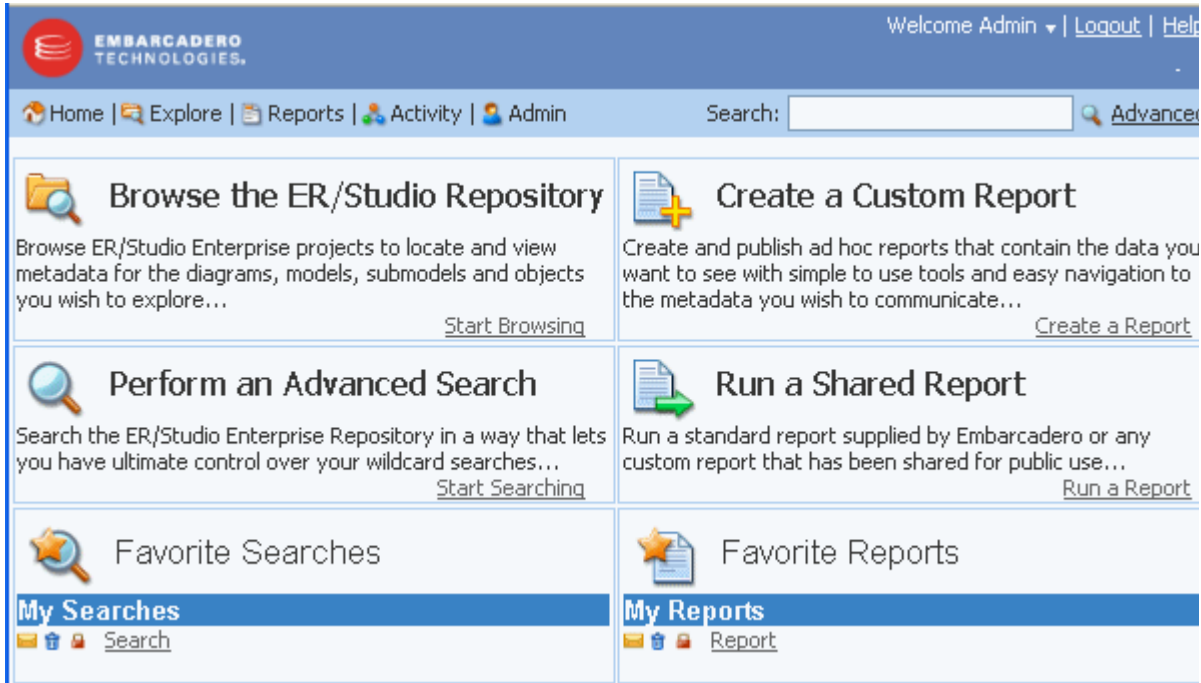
EMBARCADERO TECHNOLOGIES.

Welcome Admin | Logout | Help

Home | Explore | Reports | Activity | Admin

Search: Advanced

Browse the ER/Studio Repository

Browse ER/Studio Enterprise projects to locate and view metadata for the diagrams, models, submodels and objects you wish to explore…

Start Browsing

Create a Custom Report

Create and publish ad hoc reports that contain the data you want to see with simple to use tools and easy navigation to the metadata you wish to communicate…

Create a Report

Perform an Advanced Search

Search the ER/Studio Enterprise Repository in a way that lets you have ultimate control over your wildcard searches…

Start Searching

Run a Shared Report

Run a standard report supplied by Embarcadero or any custom report that has been shared for public use…

Run a Report

Favorite Searches

My Searches

Search

Favorite Reports

My Reports

Report